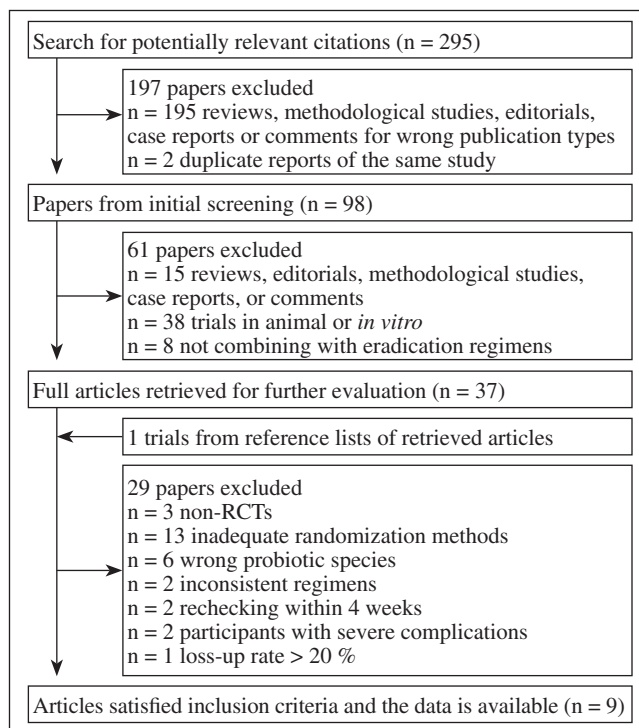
Search for potentially relevant citations (n = 295)

197 papers excluded
n = 195 reviews, methodological studies, editorials, case reports or comments for wrong publication types
n = 2 duplicate reports of the same study

Papers from initial screening (n = 98)

61 papers excluded
n = 15 reviews, editorials, methodological studies, case reports, or comments
n = 38 trials in animal or *in vitro*
n = 8 not combining with eradication regimens

Full articles retrieved for further evaluation (n = 37)

1 trials from reference lists of retrieved articles

29 papers excluded
n = 3 non-RCTs
n = 13 inadequate randomization methods
n = 6 wrong probiotic species
n = 2 inconsistent regimens
n = 2 rechecking within 4 weeks
n = 2 participants with severe complications
n = 1 loss-up rate > 20 %

Articles satisfied inclusion criteria and the data is available (n = 9)